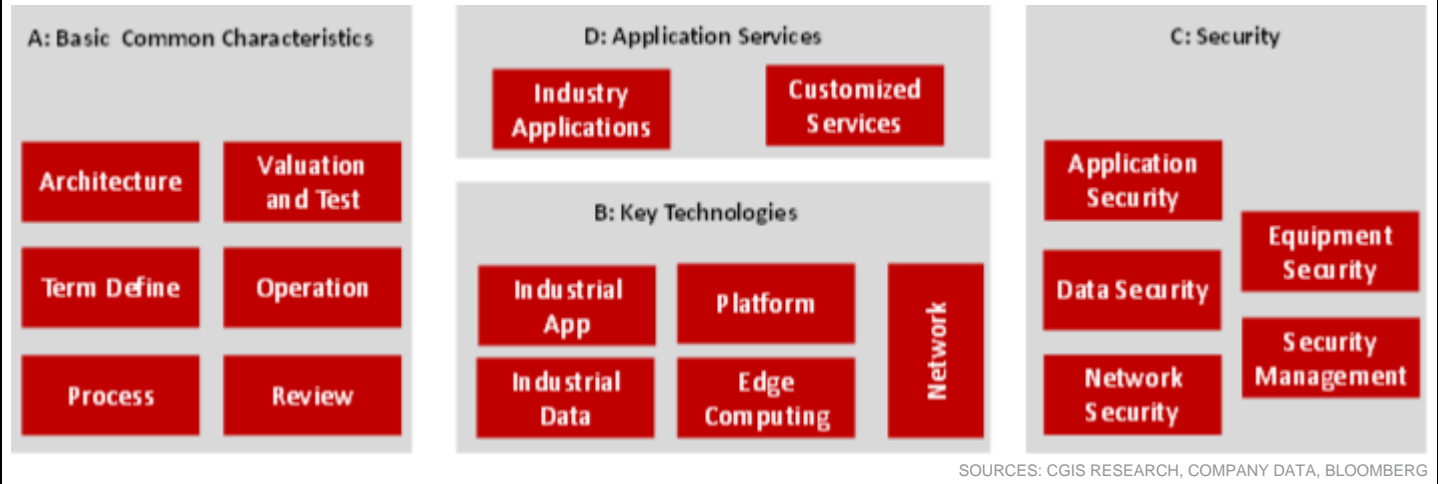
A: Basic Common Characteristics

Architecture

Valuation and Test

Term Define

Operation

Process

Review

D: Application Services

Industry Applications

Customized Services

B: Key Technologies

Industrial App

Platform

Industrial Data

Edge Computing

Network

C: Security

Application Security

Equipment Security

Data Security

Security Management

Network Security

SOURCES: CGIS RESEARCH, COMPANY DATA, BLOOMBERG